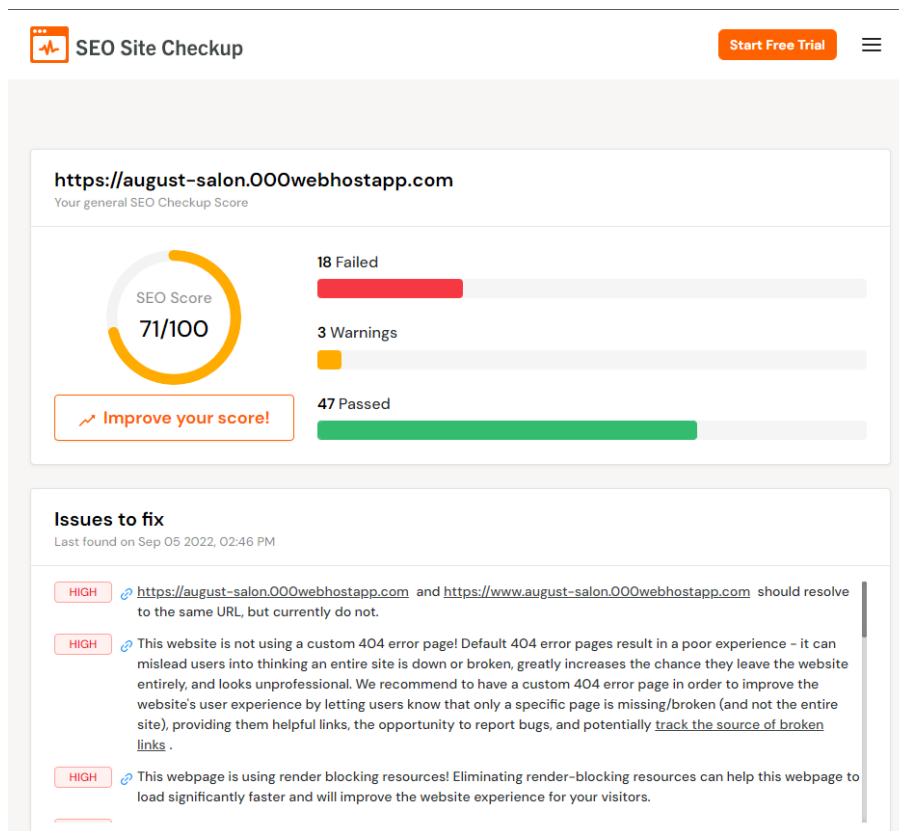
SEO Site Checkup

Start Free Trial

https://august-salon.000webhostapp.com
Your general SEO Checkup Score

SEO Score
71/100

Improve your score!

18 Failed

3 Warnings

47 Passed

Issues to fix
Last found on Sep 05 2022, 02:46 PM

HIGH https://august-salon.000webhostapp.com and https://www.august-salon.000webhostapp.com should resolve to the same URL, but currently do not.

HIGH This website is not using a custom 404 error page! Default 404 error pages result in a poor experience - it can mislead users into thinking an entire site is down or broken, greatly increases the chance they leave the website entirely, and looks unprofessional. We recommend to have a custom 404 error page in order to improve the website's user experience by letting users know that only a specific page is missing/broken (and not the entire site), providing them helpful links, the opportunity to report bugs, and potentially track the source of broken links .

HIGH This webpage is using render blocking resources! Eliminating render-blocking resources can help this webpage to load significantly faster and will improve the website experience for your visitors.